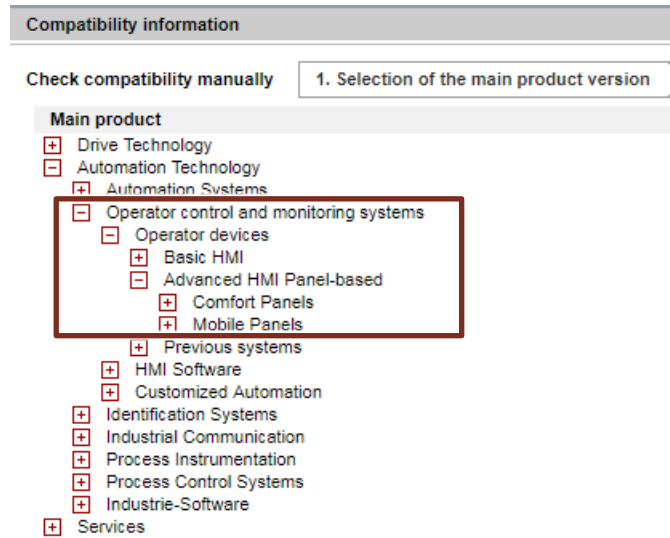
Compatibility information

Check compatibility manually

1. Selection of the main product version

Main product

+ Drive Technology
− Automation Technology
+ Automation Systems
− Operator control and monitoring systems
− Operator devices
+ Basic HMI
− Advanced HMI Panel-based
+ Comfort Panels
+ Mobile Panels
+ Previous systems
+ HMI Software
+ Customized Automation
+ Identification Systems
+ Industrial Communication
+ Process Instrumentation
+ Process Control Systems
+ Industrie-Software
+ Services